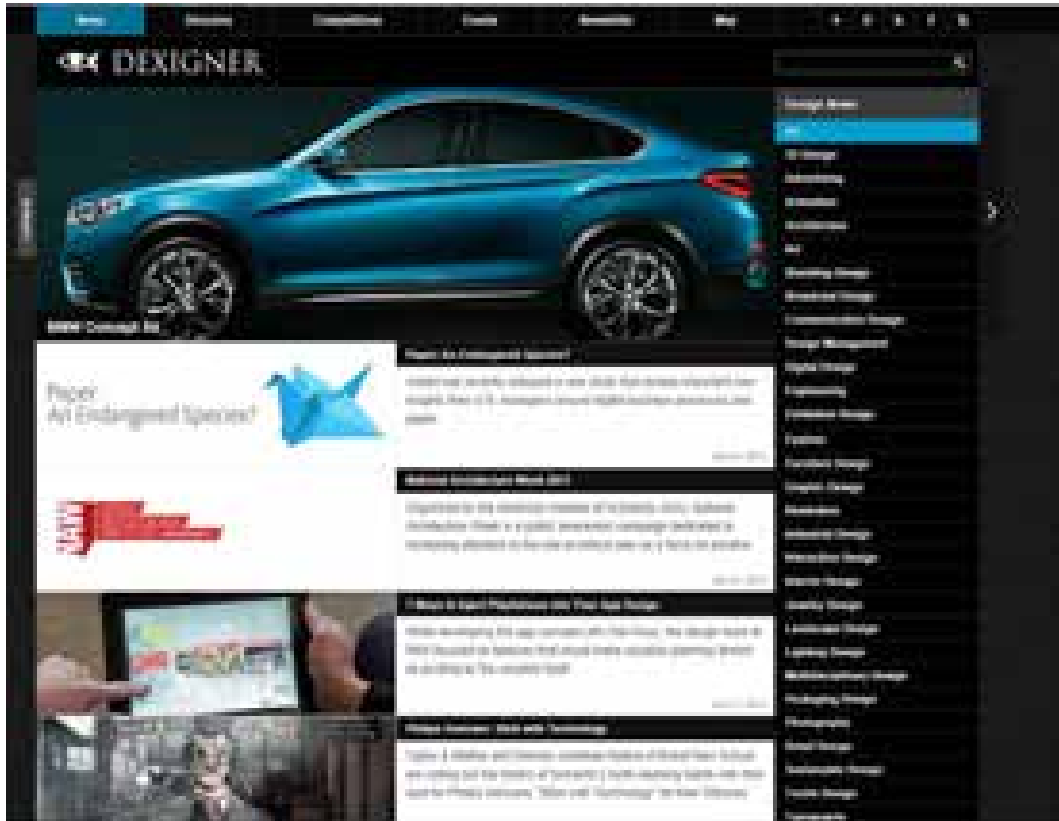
News | Directory | Competitions | Events | Newsletter | Map

DEXIGNER

BMW Concept X4

Paper: An Endangered Species?

Paper
An Endangered Species?

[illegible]

National Architecture Week 2013

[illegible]

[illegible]

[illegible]

Design News
All
3D Design
Advertising
Animation
Architecture
Art
Branding Design
Broadcast Design
Communication Design
Design Management
Digital Design
Engineering
Exhibition Design
Fashion
Furniture Design
Graphic Design
Illustration
Industrial Design
Interaction Design
Interior Design
Jewelry Design
Landscape Design
Lighting Design
Multidisciplinary Design
Packaging Design
Photography
Retail Design
Sustainable Design
Textile Design
Typography